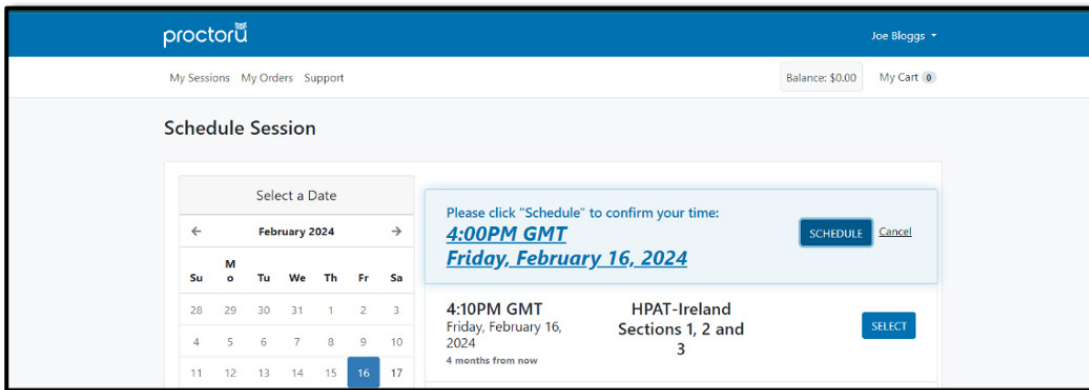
proctoru

Joe Bloggs ▾

My Sessions My Orders Support

Balance: $0.00

My Cart 0

Schedule Session

Select a Date

← February 2024 →

| Su | Mo | Tu | We | Th | Fr | Sa |
|---|---|---|---|---|---|---|
| 28 | 29 | 30 | 31 | 1 | 2 | 3 |
| 4 | 5 | 6 | 7 | 8 | 9 | 10 |
| 11 | 12 | 13 | 14 | 15 | 16 | 17 |

Please click "Schedule" to confirm your time:

4:00PM GMT

Friday, February 16, 2024

SCHEDULE Cancel

4:10PM GMT
Friday, February 16, 2024
4 months from now

HPAT-Ireland Sections 1, 2 and 3

SELECT